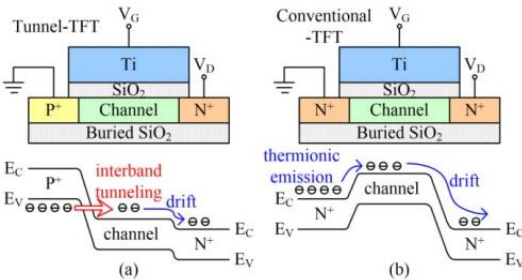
Tunnel-TFT
$V_G$
Ti
$V_D$
$SiO_2$
$P^+$
Channel
$N^+$
Buried $SiO_2$
$E_C$
$P^+$
interband tunneling
$E_V$
drift
channel
$N^+$
$E_C$
$E_V$
(a)

Conventional -TFT
$V_G$
Ti
$V_D$
$SiO_2$
$N^+$
Channel
$N^+$
Buried $SiO_2$
thermionic emission
$E_C$
channel
drift
$N^+$
$E_V$
$N^+$
$E_C$
$E_V$
(b)